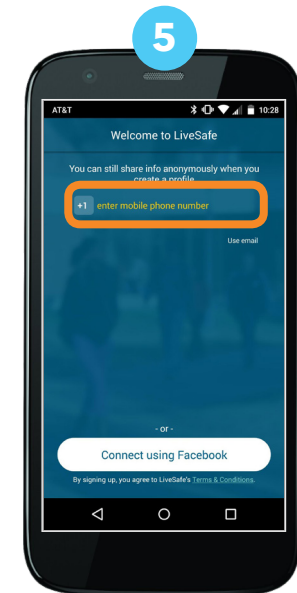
5

AT&T 10:28

Welcome to LiveSafe

You can still share info anonymously when you create a profile

+1 enter mobile phone number

Use email

- or -

Connect using Facebook

By signing up, you agree to LiveSafe's Terms & Conditions.